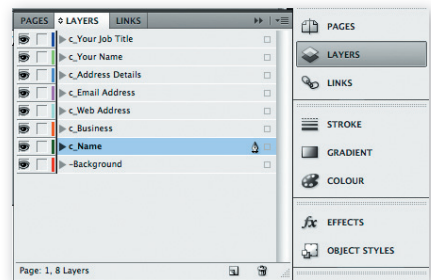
PAGES
LAYERS
LINKS

c_Your Job Title
c_Your Name
c_Address Details
c_Email Address
c_Web Address
c_Business
c_Name
~Background

Page: 1, 8 Layers

PAGES
LAYERS
LINKS
STROKE
GRADIENT
COLOUR
EFFECTS
OBJECT STYLES